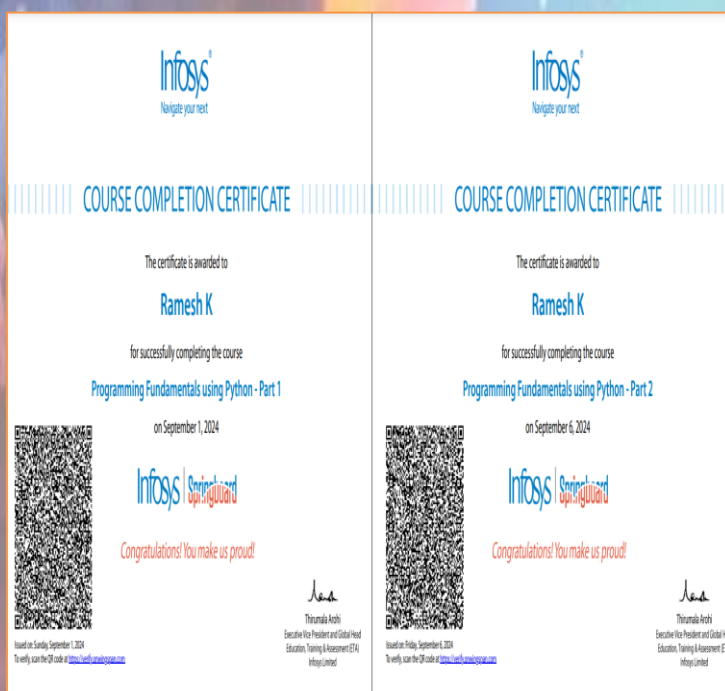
Infosys®
Navigate your next

COURSE COMPLETION CERTIFICATE

The certificate is awarded to

Ramesh K

for successfully completing the course

Programming Fundamentals using Python - Part 1

on September 1, 2024

Infosys | Springboard

Congratulations! You make us proud!

Thirumala Arohi
Executive Vice President and Global Head
Education, Training & Assessment (ETA)
Infosys Limited

Issued on: Sunday, September 1, 2024
To verify, scan the QR code at https://verify.onwingspan.com

Infosys®
Navigate your next

COURSE COMPLETION CERTIFICATE

The certificate is awarded to

Ramesh K

for successfully completing the course

Programming Fundamentals using Python - Part 2

on September 6, 2024

Infosys | Springboard

Congratulations! You make us proud!

Thirumala Arohi
Executive Vice President and Global H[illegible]
Education, Training & Assessment (E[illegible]
Infosys Limited

Issued on: Friday, September 6, 2024
To verify, scan the QR code at https://verify.onwingspan.com